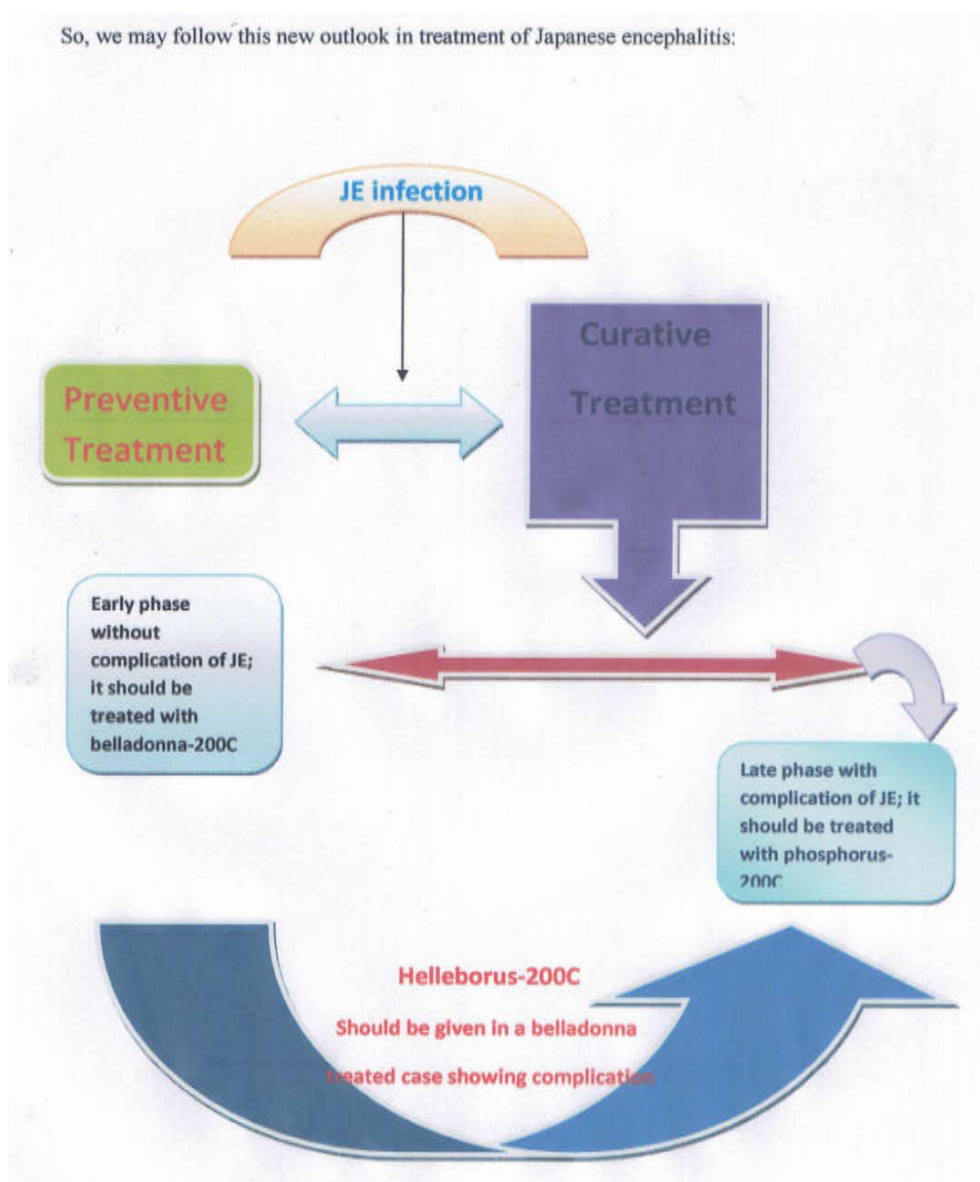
So, we may follow this new outlook in treatment of Japanese encephalitis:

JE infection

Preventive Treatment

Curative Treatment

Early phase without complication of JE; it should be treated with belladonna-200C

Late phase with complication of JE; it should be treated with phosphorus-200C

Helleborus-200C

Should be given in a belladonna treated case showing complication